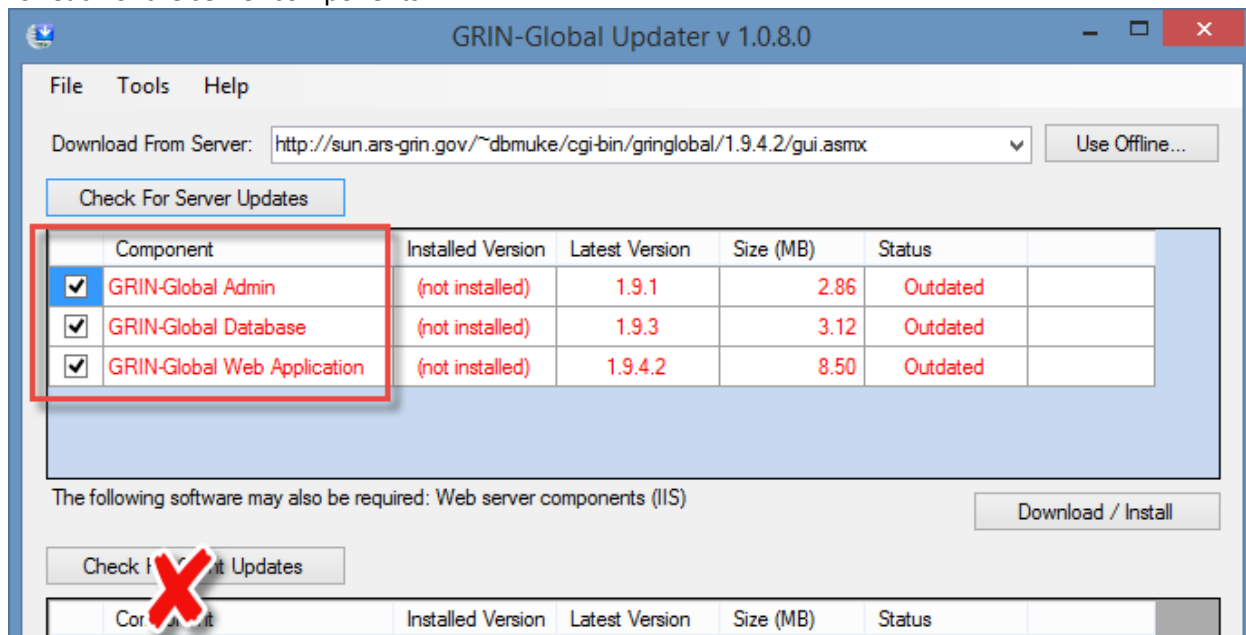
GRIN-Global Updater v 1.0.8.0

File Tools Help

Download From Server: http://sun.ars-grin.gov/~dbmuke/cgi-bin/gringlobal/1.9.4.2/gui.asmx

Use Offline...

Check For Server Updates

| | Component | Installed Version | Latest Version | Size (MB) | Status |
|---|---|---|---|---|---|
| ✔ | GRIN-Global Admin | (not installed) | 1.9.1 | 2.86 | Outdated |
| ✔ | GRIN-Global Database | (not installed) | 1.9.3 | 3.12 | Outdated |
| ✔ | GRIN-Global Web Application | (not installed) | 1.9.4.2 | 8.50 | Outdated |

The following software may also be required: Web server components (IIS)

Download / Install

Check H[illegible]t Updates

| | Co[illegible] | Installed Version | Latest Version | Size (MB) | Status |
|---|---|---|---|---|---|